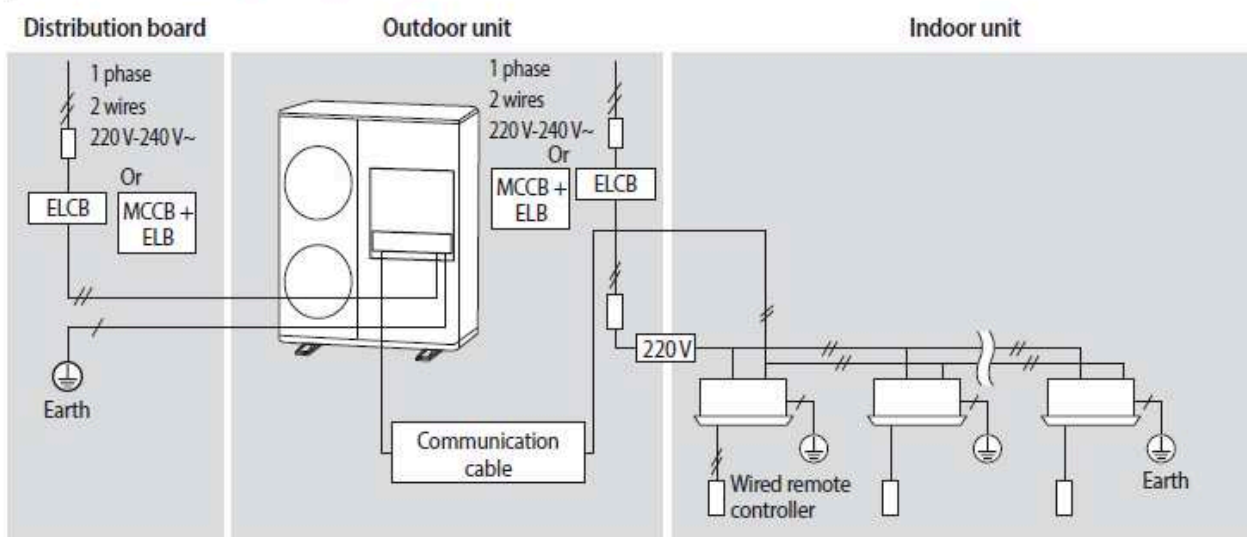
Distribution board

1 phase
2 wires
220 V-240 V~
Or
ELCB
MCCB + ELB

Earth

Outdoor unit

1 phase
2 wires
220 V-240 V~
Or
MCCB + ELB
ELCB

Communication cable

Indoor unit

220 V

Wired remote controller

Earth